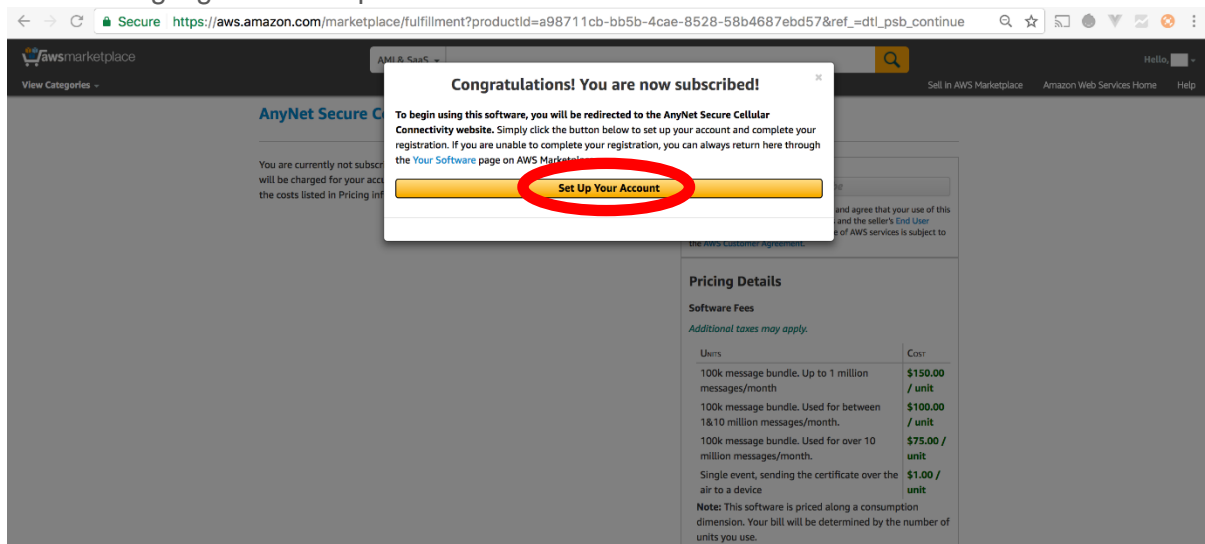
Secure https://aws.amazon.com/marketplace/fulfillment?productId=a98711cb-bb5b-4cae-8528-58b4687ebd57&ref_=dtl_psb_continue

awsmarketplace

AMI & SaaS

Hello,

View Categories

Sell in AWS Marketplace Amazon Web Services Home Help

AnyNet Secure C

You are currently not subscr will be charged for your acc the costs listed in Pricing inf

Congratulations! You are now subscribed!

×

To begin using this software, you will be redirected to the AnyNet Secure Cellular Connectivity website. Simply click the button below to set up your account and complete your registration. If you are unable to complete your registration, you can always return here through the Your Software page on AWS Marketpl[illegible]

Set Up Your Account

and agree that your use of this and the seller's End User e of AWS services is subject to the AWS Customer Agreement.

Pricing Details

Software Fees

Additional taxes may apply.

| Units | Cost |
|---|---|
| 100k message bundle. Up to 1 million messages/month | $150.00 / unit |
| 100k message bundle. Used for between 1&10 million messages/month. | $100.00 / unit |
| 100k message bundle. Used for over 10 million messages/month. | $75.00 / unit |
| Single event, sending the certificate over the air to a device | $1.00 / unit |

Note: This software is priced along a consumption dimension. Your bill will be determined by the number of units you use.